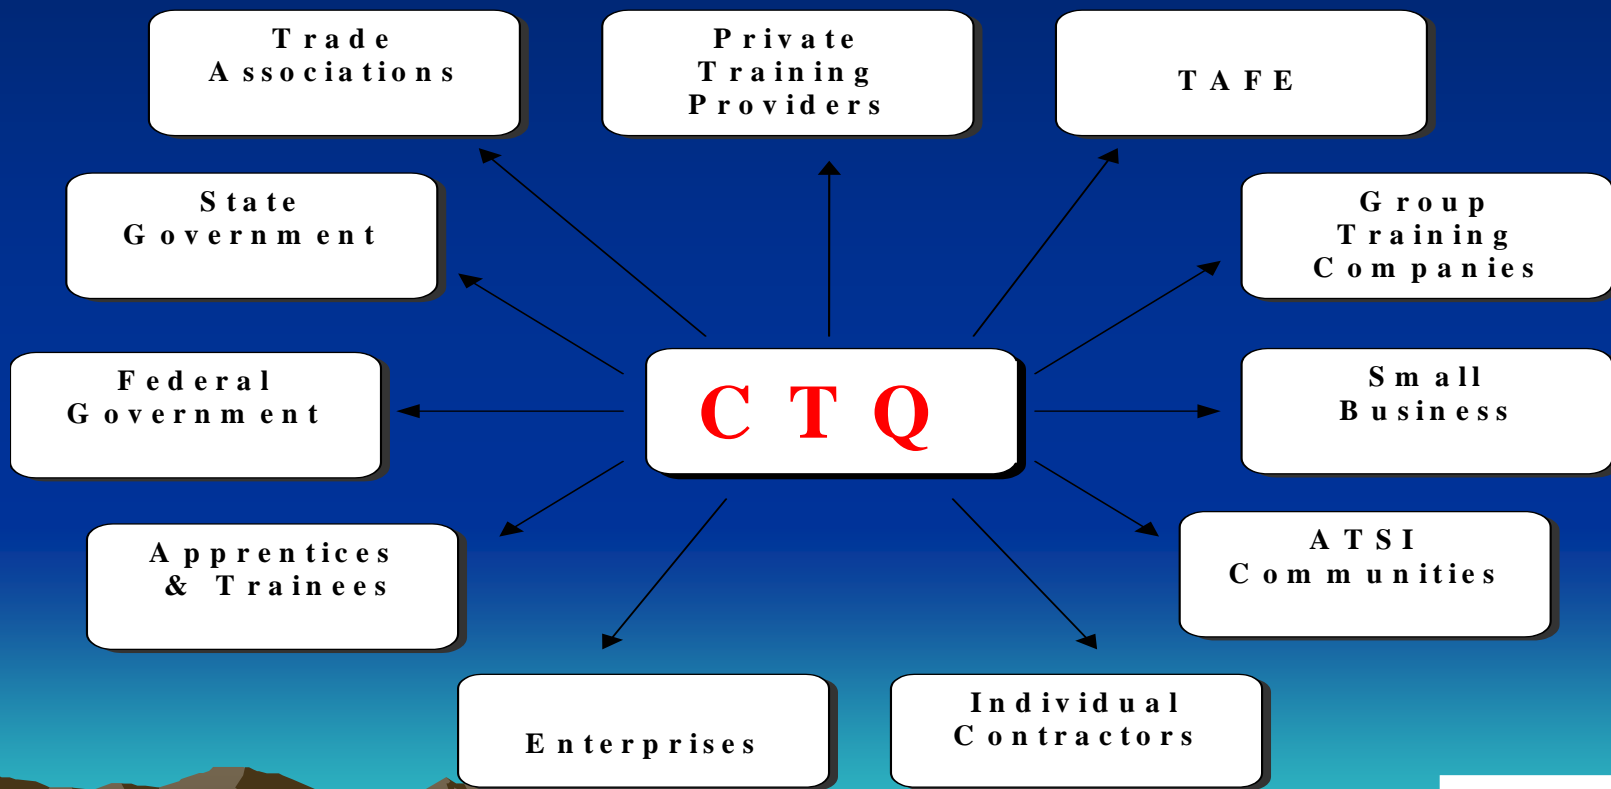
Trade Associations

Private Training Providers

TAFE

State Government

Group Training Companies

Federal Government

CTQ

Small Business

Apprentices & Trainees

ATSI Communities

Enterprises

Individual Contractors